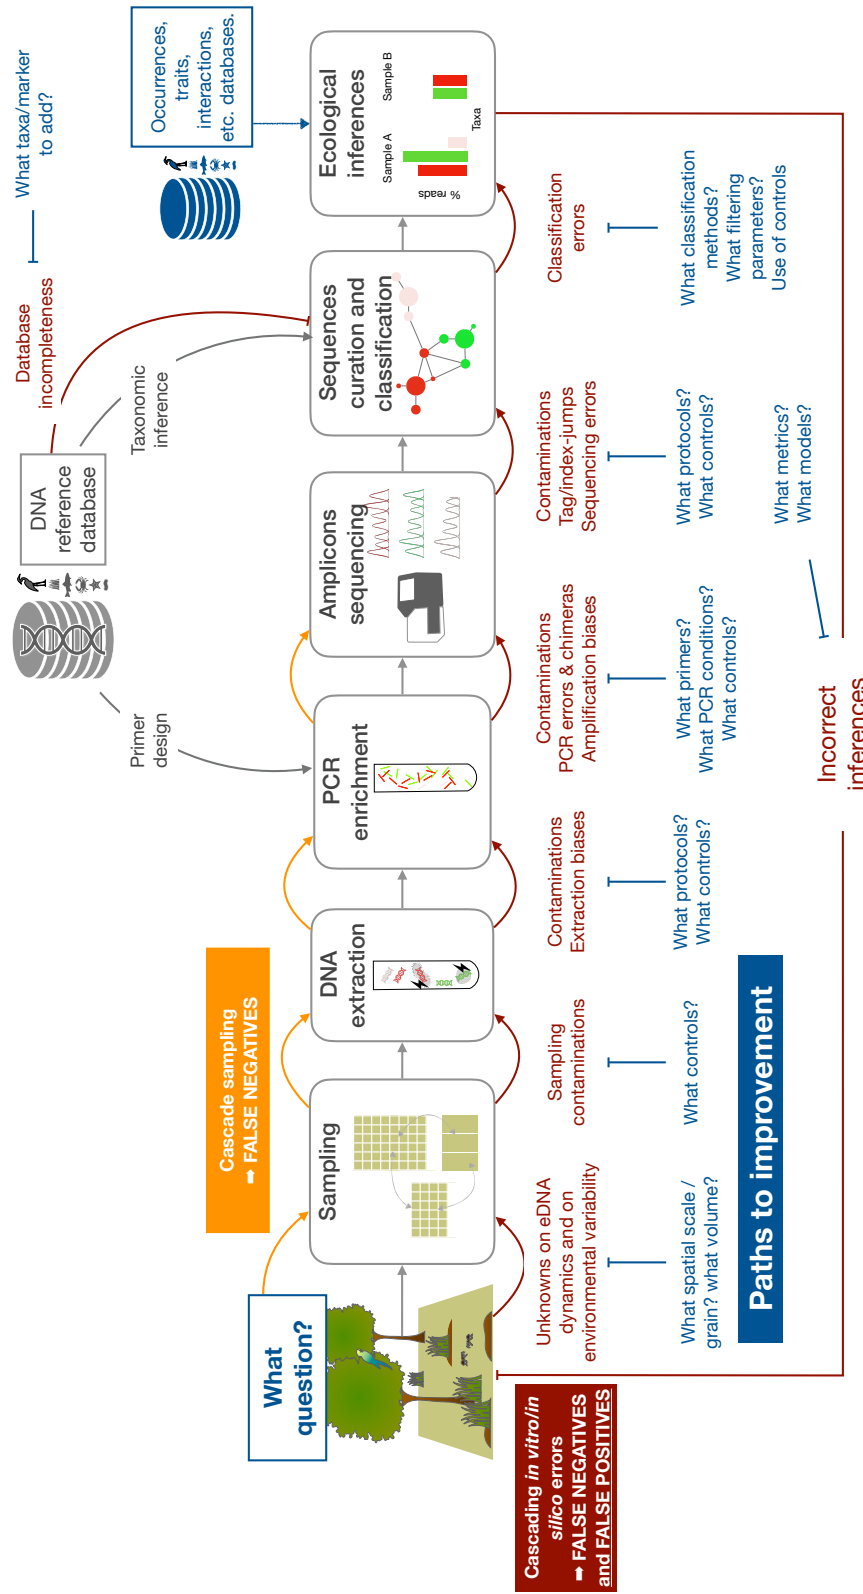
What taxa/marker to add?

Occurrences, traits, interactions, etc. databases.

Database incompleteness

Taxonomic inference

DNA reference database

Primer design

Cascade sampling ➡ FALSE NEGATIVES

What question?

Sampling

DNA extraction

PCR enrichment

Amplicons sequencing

Sequences curation and classification

Ecological inferences

% reads

Sample A

Sample B

Taxa

Unknowns on eDNA dynamics and on environmental variability

Sampling contaminations

Contaminations Extraction biases

Contaminations PCR errors & chimeras Amplification biases

Contaminations Tag/index-jumps Sequencing errors

Classification errors

What spatial scale / grain? what volume?

What controls?

What protocols? What controls?

What primers? What PCR conditions? What controls?

What protocols? What controls?

What metrics? What models?

What classification methods? What filtering parameters? Use of controls

Incorrect inferences

Paths to improvement

Cascading *in vitro/in silico* errors ➡ FALSE NEGATIVES and FALSE POSITIVES